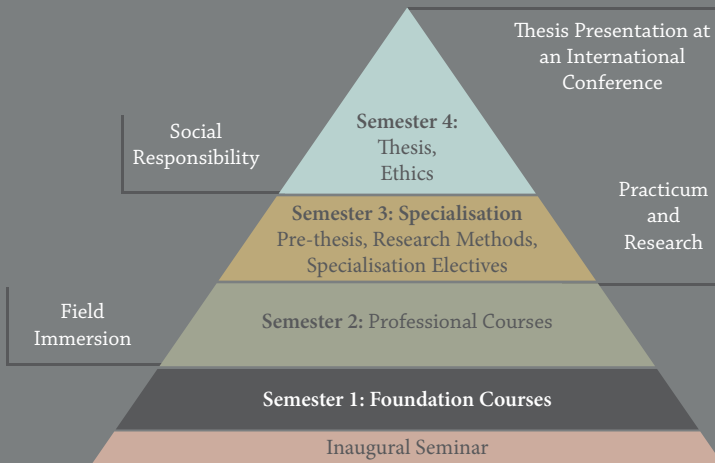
Thesis Presentation at an International Conference

Social Responsibility

Semester 4: Thesis, Ethics

Practicum and Research

Semester 3: Specialisation
Pre-thesis, Research Methods, Specialisation Electives

Field Immersion

Semester 2: Professional Courses

Semester 1: Foundation Courses

Inaugural Seminar